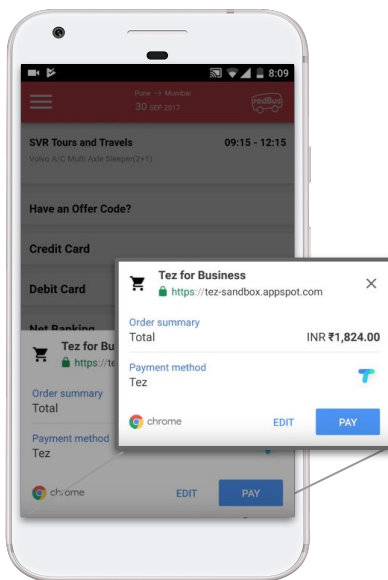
8:09

Pune → Mumbai
30 SEP 2017

redBus

SVR Tours and Travels
Volvo A/C Multi Axle Sleeper(2+1)

09:15 - 12:15

Have an Offer Code?

Credit Card

Debit Card

Net Banking

Tez for Bu
https://te

Order summary
Total

Payment method
Tez

chrome

EDIT

PAY

Tez for Business
https://tez-sandbox.appspot.com

Order summary
Total

INR ₹1,824.00

Payment method
Tez

chrome

EDIT

PAY